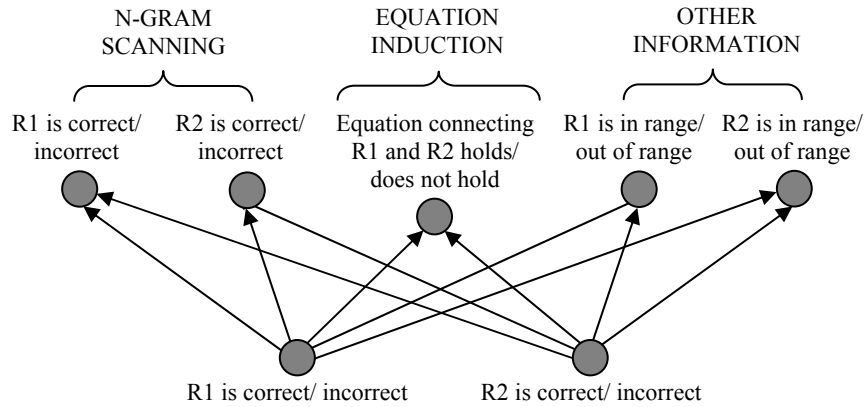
N-GRAM SCANNING

EQUATION INDUCTION

OTHER INFORMATION

R1 is correct/ incorrect

R2 is correct/ incorrect

Equation connecting R1 and R2 holds/ does not hold

R1 is in range/ out of range

R2 is in range/ out of range

R1 is correct/ incorrect

R2 is correct/ incorrect